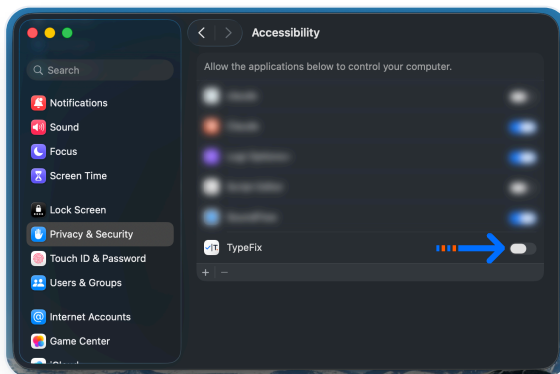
Search

Notifications

Sound

Focus

Screen Time

Lock Screen

Privacy & Security

Touch ID & Password

Users & Groups

Internet Accounts

Game Center

iCloud

Accessibility

Allow the applications below to control your computer.

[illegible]

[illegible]

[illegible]

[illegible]

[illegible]

TypeFix

+ −